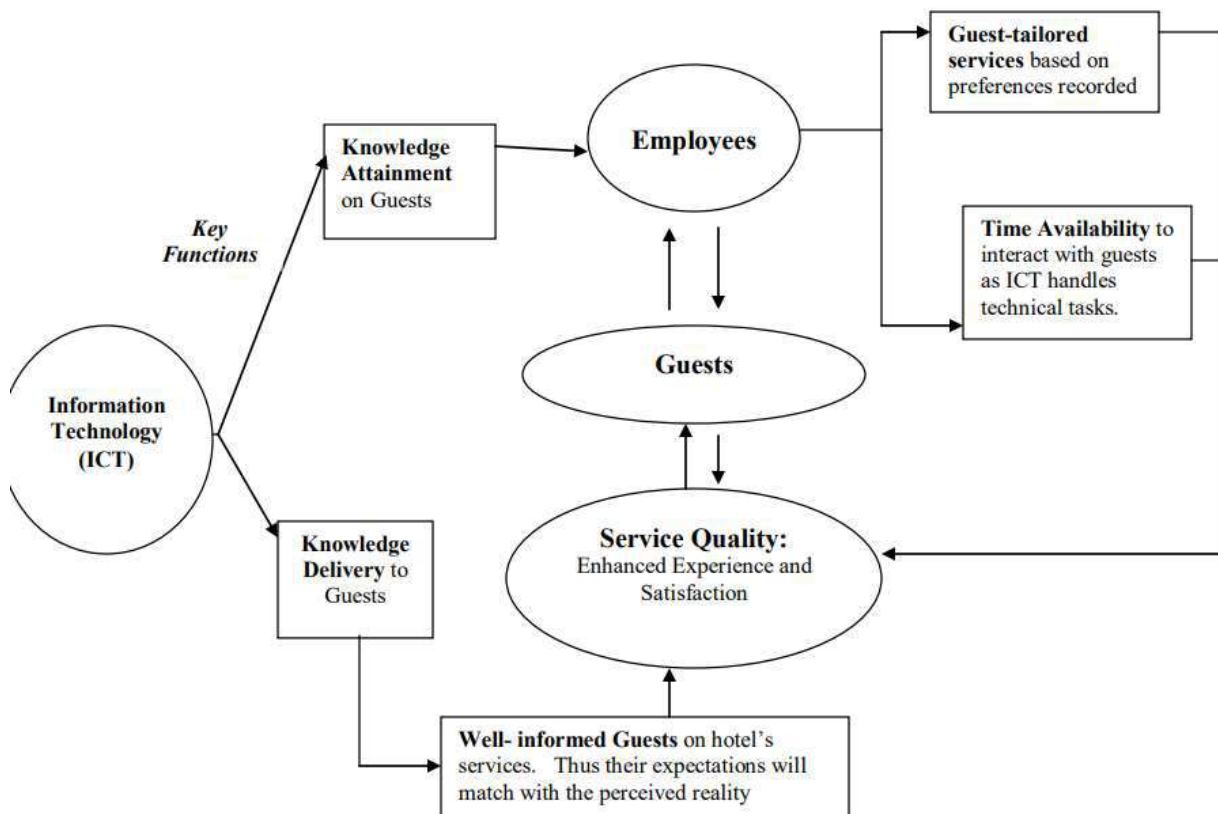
Information Technology (ICT)

Key Functions

Knowledge Attainment on Guests

Employees

Guest-tailored services based on preferences recorded

Time Availability to interact with guests as ICT handles technical tasks.

Guests

Knowledge Delivery to Guests

Service Quality: Enhanced Experience and Satisfaction

Well- informed Guests on hotel's services. Thus their expectations will match with the perceived reality